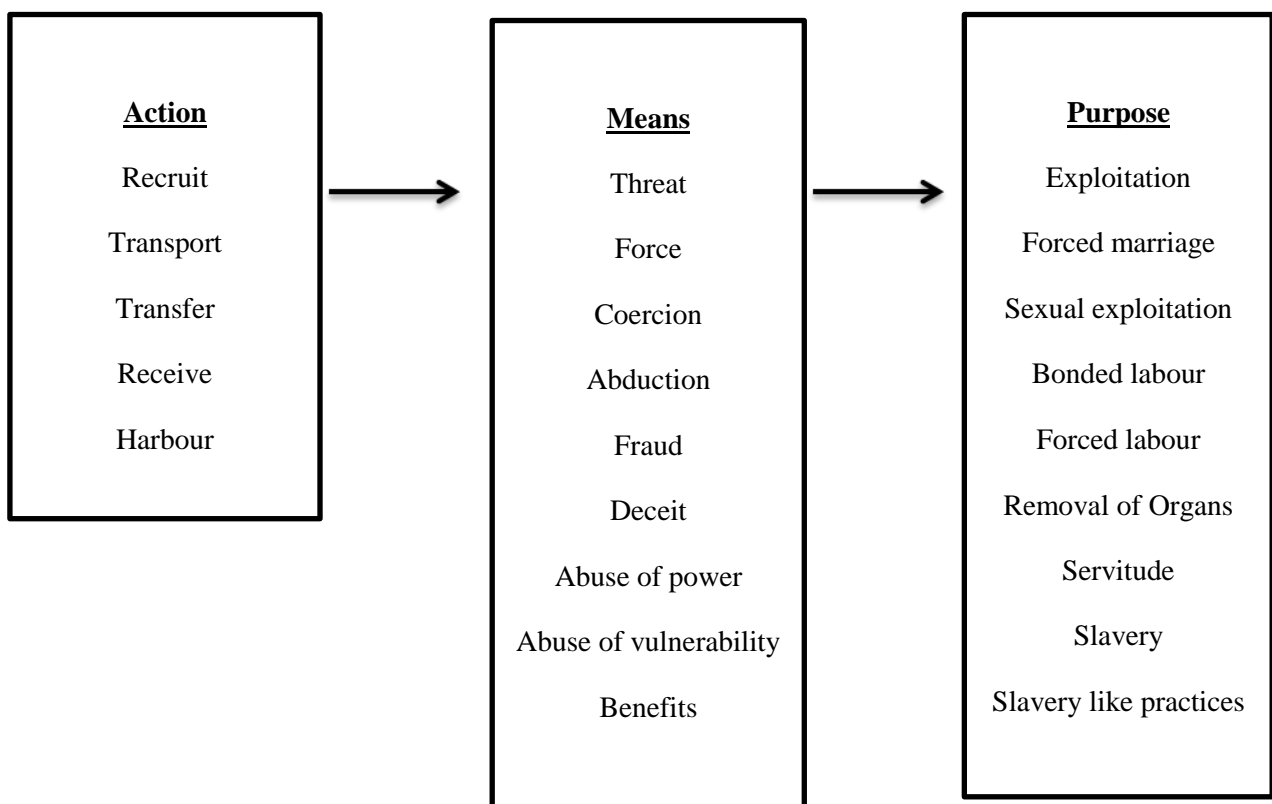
Action

Recruit

Transport

Transfer

Receive

Harbour

Means

Threat

Force

Coercion

Abduction

Fraud

Deceit

Abuse of power

Abuse of vulnerability

Benefits

Purpose

Exploitation

Forced marriage

Sexual exploitation

Bonded labour

Forced labour

Removal of Organs

Servitude

Slavery

Slavery like practices